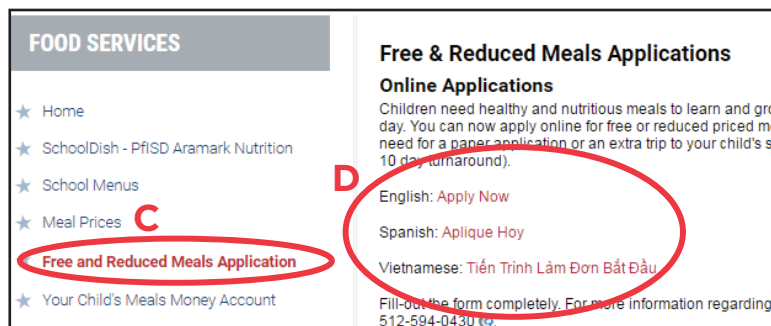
FOOD SERVICES

Home

SchoolDish - PfISD Aramark Nutrition

School Menus

Meal Prices

C

Free and Reduced Meals Application

Your Child's Meals Money Account

Free & Reduced Meals Applications

Online Applications

Children need healthy and nutritious meals to learn and gro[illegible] day. You can now apply online for free or reduced priced m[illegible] need for a paper application or an extra trip to your child's s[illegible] 10 day turnaround).

D

English: Apply Now

Spanish: Aplique Hoy

Vietnamese: Tiến Trình Làm Đơn Bắt Đầu

Fill-out the form completely. For more information regarding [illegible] 512-594-0430